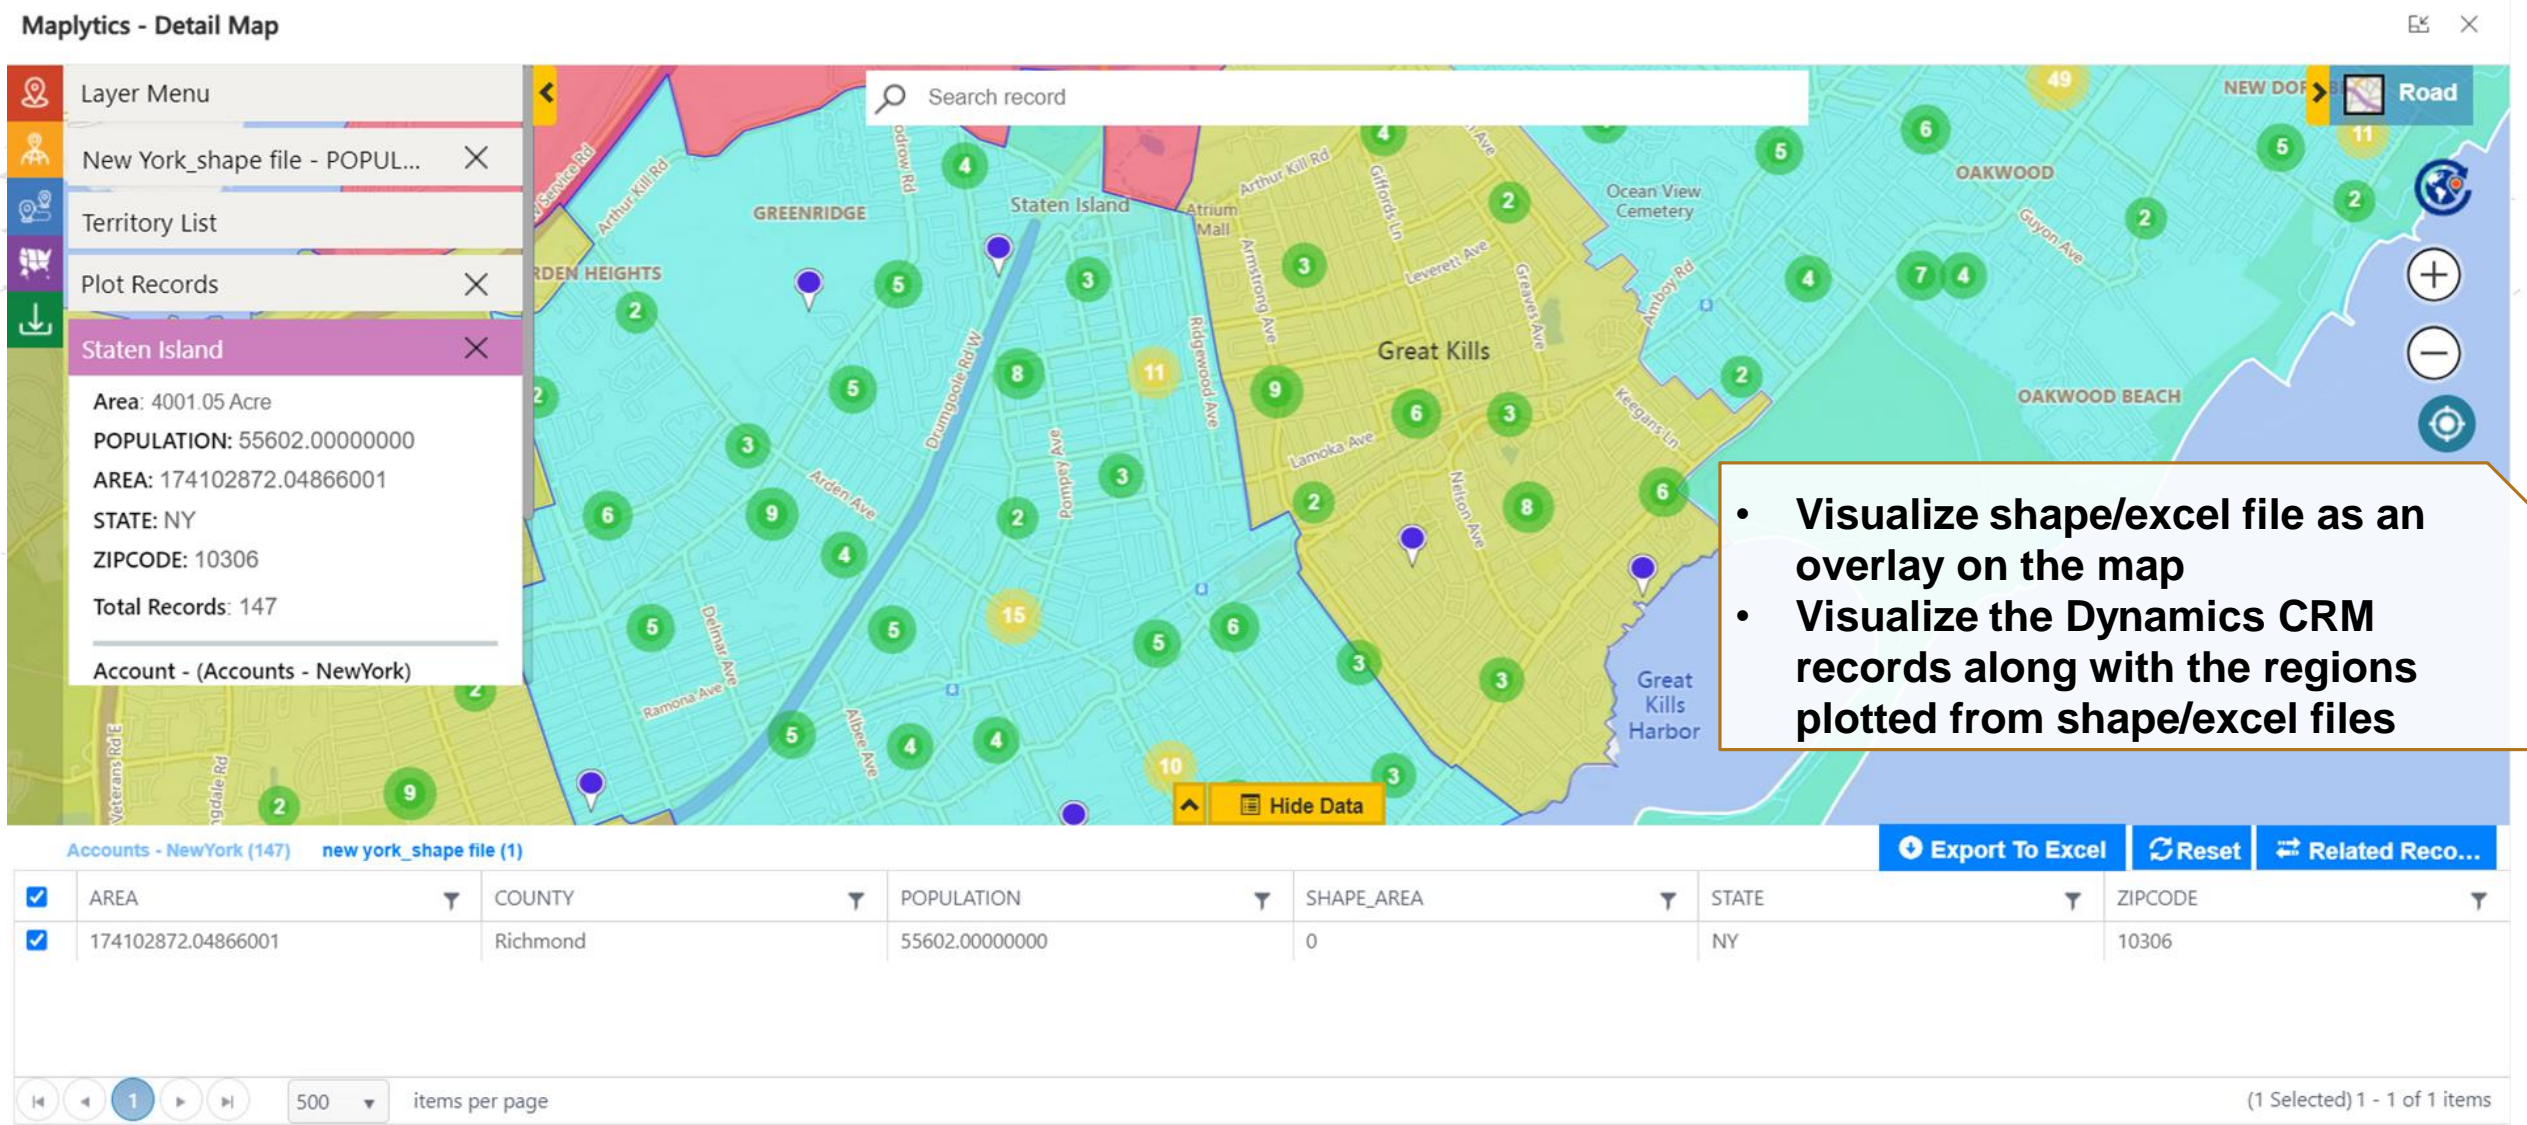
Maplytics - Detail Map

Layer Menu

New York_shape file - POPUL...

Territory List

Plot Records

Staten Island

Area: 4001.05 Acre
POPULATION: 55602.00000000
AREA: 174102872.04866001
STATE: NY
ZIPCODE: 10306
Total Records: 147

Account - (Accounts - NewYork)

Search record

Road

GREENRIDGE
Staten Island
Atrium Mall
RDEN HEIGHTS
Great Kills
Ocean View Cemetery
OAKWOOD
OAKWOOD BEACH
NEW DOF
Great Kills Harbor
Arthur Kill Rd
Armstrong Ave
Leverett Ave
Greaves Ave
Amboy Rd
Guyon Ave
Drumgoole Rd W
Ridgewood Ave
Pompey Ave
Arden Ave
Lamoka Ave
Nelson Ave
Keegans Ln
Delmar Ave
Ramona Ave
Albee Ave
Veterans Rd E
Giffords Ln

4 5 6 2 3 5 49 11 5 2 2 3 5 8 11 9 6 3 4 7 4 2 3 9 6 9 3 2 3 2 8 6 5 4 2 15 5 6 3 3 5 5 4 4 10 3 2 9 2

• Visualize shape/excel file as an overlay on the map
• Visualize the Dynamics CRM records along with the regions plotted from shape/excel files

Hide Data

Accounts - NewYork (147) new york_shape file (1)

Export To Excel Reset Related Reco...

| | AREA | COUNTY | POPULATION | SHAPE_AREA | STATE | ZIPCODE |
|---|---|---|---|---|---|---|
| ☑ | 174102872.04866001 | Richmond | 55602.00000000 | 0 | NY | 10306 |

1 500 items per page (1 Selected) 1 - 1 of 1 items